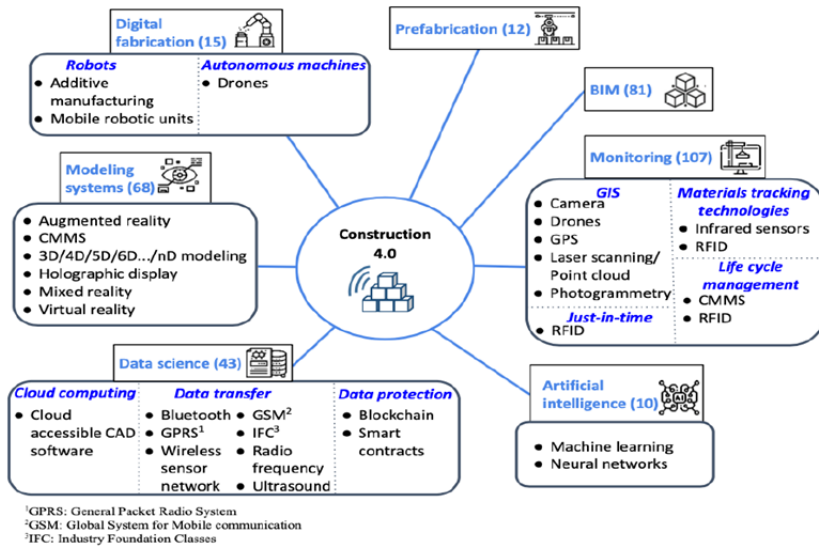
Digital fabrication (15)

Robots
- Additive manufacturing
- Mobile robotic units

Autonomous machines
- Drones

Prefabrication (12)

BIM (81)

Modeling systems (68)
- Augmented reality
- CMMS
- 3D/4D/5D/6D.../nD modeling
- Holographic display
- Mixed reality
- Virtual reality

Construction 4.0

Monitoring (107)

GIS
- Camera
- Drones
- GPS
- Laser scanning/ Point cloud
- Photogrammetry

Just-in-time
- RFID

Materials tracking technologies
- Infrared sensors
- RFID

Life cycle management
- CMMS
- RFID

Data science (43)

Cloud computing
- Cloud accessible CAD software

Data transfer
- Bluetooth
- GPRS$^1$
- Wireless sensor network
- GSM$^2$
- IFC$^3$
- Radio frequency
- Ultrasound

Data protection
- Blockchain
- Smart contracts

Artificial intelligence (10)
- Machine learning
- Neural networks

$^1$GPRS: General Packet Radio System
$^2$GSM: Global System for Mobile communication
$^3$IFC: Industry Foundation Classes